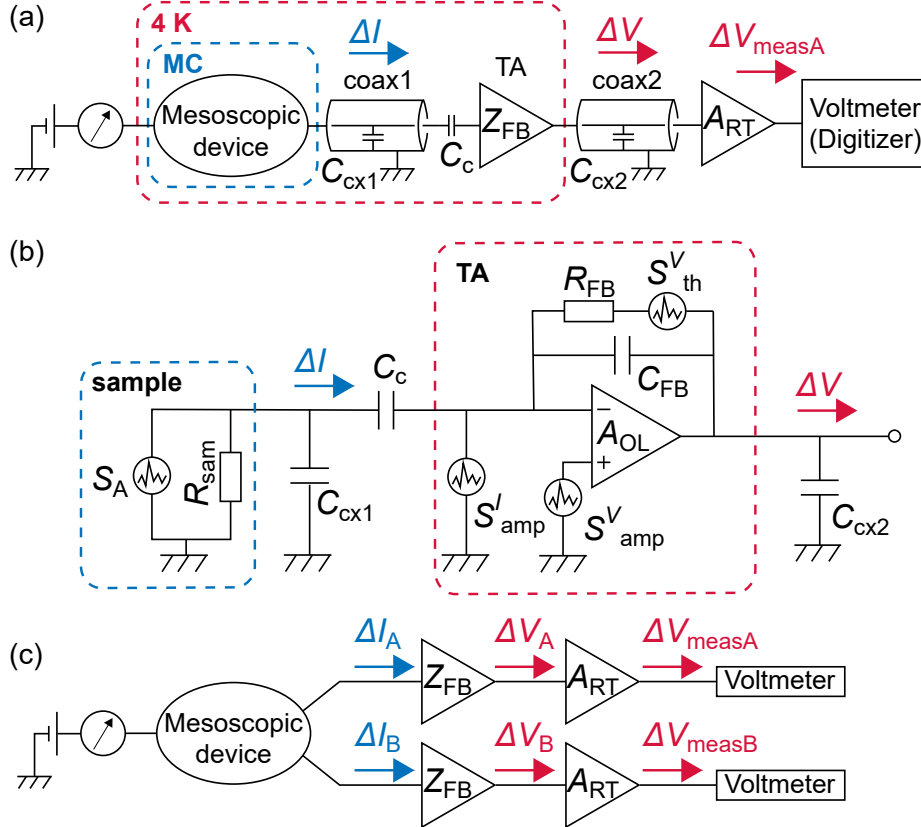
(a)

4 K

MC

$\Delta I$

coax1

TA

$\Delta V$

coax2

$\Delta V_{\mathrm{measA}}$

Mesoscopic device

$C_{\mathrm{cx1}}$

$C_{\mathrm{c}}$

$Z_{\mathrm{FB}}$

$C_{\mathrm{cx2}}$

$A_{\mathrm{RT}}$

Voltmeter (Digitizer)

(b)

TA

$R_{\mathrm{FB}}$

$S^{V}_{\mathrm{th}}$

$C_{\mathrm{FB}}$

sample

$\Delta I$

$C_{\mathrm{c}}$

$\Delta V$

$S_{\mathrm{A}}$

$R_{\mathrm{sam}}$

$C_{\mathrm{cx1}}$

$-$

$A_{\mathrm{OL}}$

$+$

$S^{I}_{\mathrm{amp}}$

$S^{V}_{\mathrm{amp}}$

$C_{\mathrm{cx2}}$

(c)

$\Delta I_{\mathrm{A}}$

$Z_{\mathrm{FB}}$

$\Delta V_{\mathrm{A}}$

$A_{\mathrm{RT}}$

$\Delta V_{\mathrm{measA}}$

Voltmeter

Mesoscopic device

$\Delta I_{\mathrm{B}}$

$Z_{\mathrm{FB}}$

$\Delta V_{\mathrm{B}}$

$A_{\mathrm{RT}}$

$\Delta V_{\mathrm{measB}}$

Voltmeter